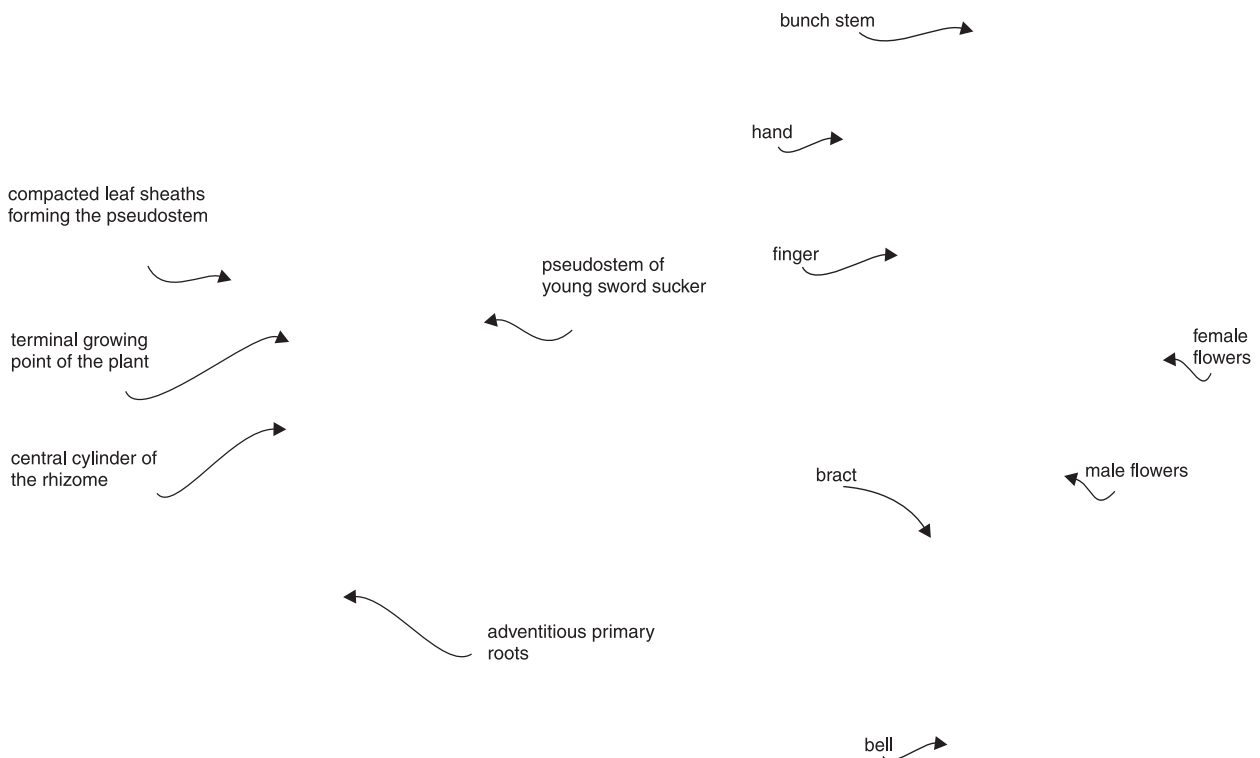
bunch stem

hand

compacted leaf sheaths forming the pseudostem

finger

pseudostem of young sword sucker

terminal growing point of the plant

female flowers

central cylinder of the rhizome

bract

male flowers

adventitious primary roots

bell